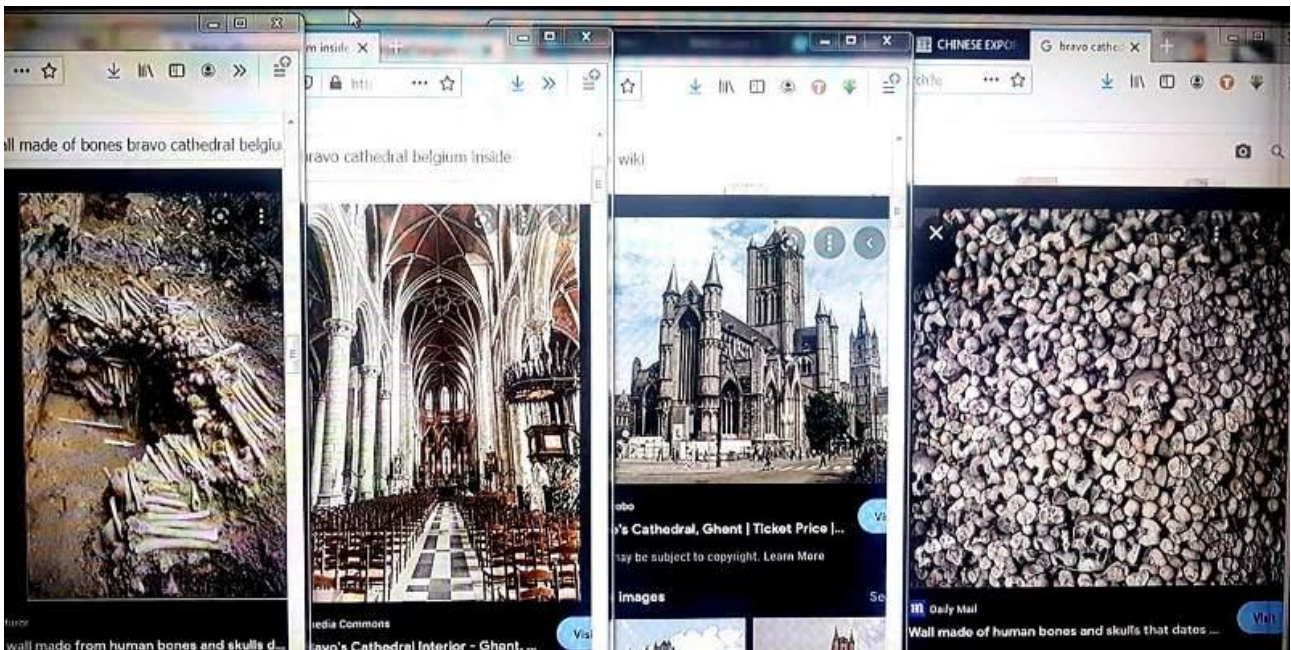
ll made of bones bravo cathedral belgiu

Mirror
wall made from human bones and skulls d...

m inside ✕

http

bravo cathedral belgium inside

Wikimedia Commons
Bavo's Cathedral Interior - Ghent...

Visi

wiki

obo
's Cathedral, Ghent | Ticket Price |...

ay be subject to copyright. Learn More

images

Se

Vi

CHINESE EXPO

G bravo cathed ✕

rch?o

Daily Mail
Wall made of human bones and skulls that dates ...

Visit